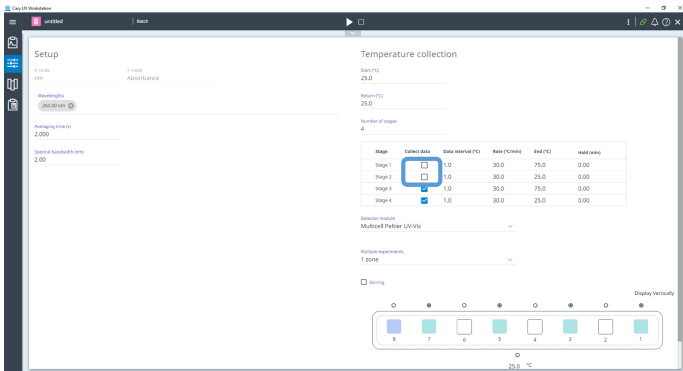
Cary UV Workstation

untitled

Batch

Setup

X mode
nm

Y mode
Absorbance

Wavelengths
260.00 nm

Averaging time(s)
2.000

Spectral bandwidth (nm)
2.00

Temperature collection

Start (°C)
25.0

Return (°C)
25.0

Number of stages
4

| Stage | Collect data | Data interval (°C) | Rate (°C/min) | End (°C) | Hold (min) |
|---|---|---|---|---|---|
| Stage 1 | ☐ | 1.0 | 30.0 | 75.0 | 0.00 |
| Stage 2 | ☐ | 1.0 | 30.0 | 25.0 | 0.00 |
| Stage 3 | ☑ | 1.0 | 30.0 | 75.0 | 0.00 |
| Stage 4 | ☑ | 1.0 | 30.0 | 25.0 | 0.00 |

Detector module
Multicell Peltier UV-Vis

Multiple experiments
1 zone

Stirring

Display Vertically

8 7 6 5 4 3 2 1

25.0 °C